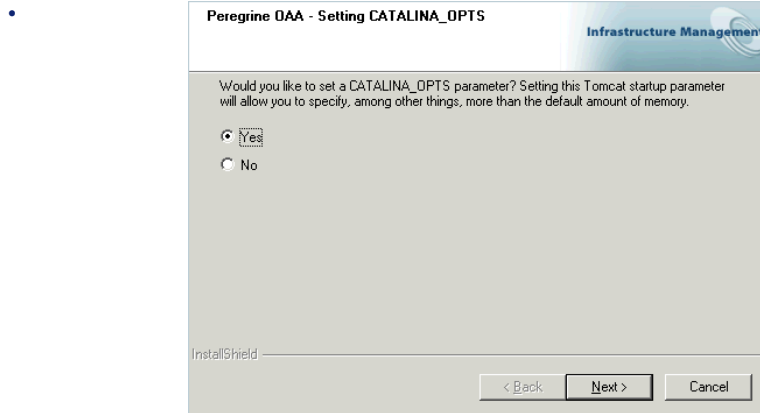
•

Peregrine OAA - Setting CATALINA_OPTS

Infrastructure Managemen

Would you like to set a CATALINA_OPTS parameter? Setting this Tomcat startup parameter will allow you to specify, among other things, more than the default amount of memory.

Yes

No

InstallShield

< Back

Next >

Cancel